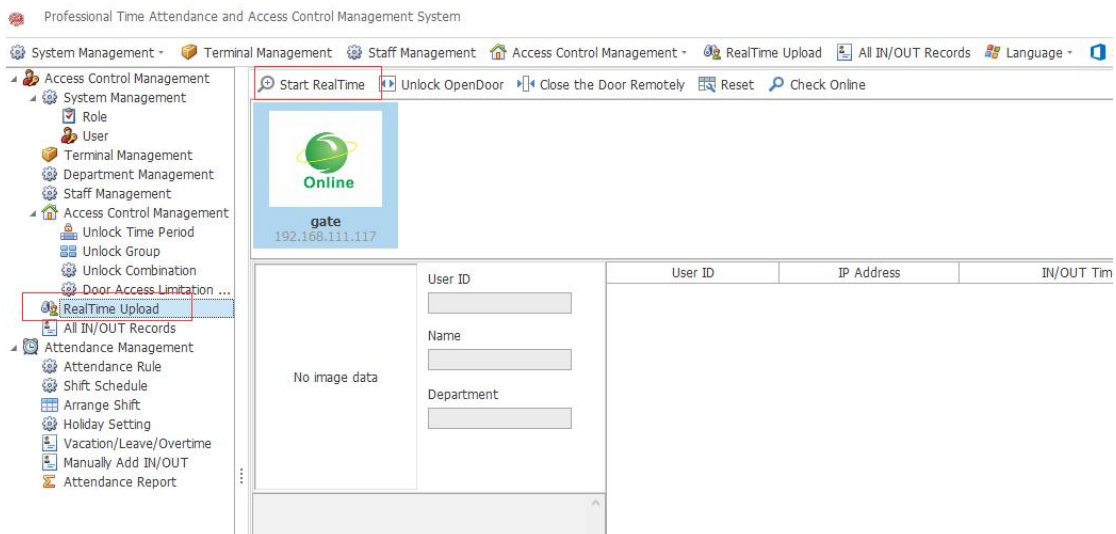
Professional Time Attendance and Access Control Management System

System Management · Terminal Management Staff Management Access Control Management · RealTime Upload All IN/OUT Records Language ·

Access Control Management
System Management
Role
User
Terminal Management
Department Management
Staff Management
Access Control Management
Unlock Time Period
Unlock Group
Unlock Combination
Door Access Limitation ...
RealTime Upload
All IN/OUT Records
Attendance Management
Attendance Rule
Shift Schedule
Arrange Shift
Holiday Setting
Vacation/Leave/Overtime
Manually Add IN/OUT
Attendance Report

Start RealTime Unlock OpenDoor Close the Door Remotely Reset Check Online

Online
gate
192.168.111.117

No image data

User ID

Name

Department

| User ID | IP Address | IN/OUT Tim |
|---|---|---|